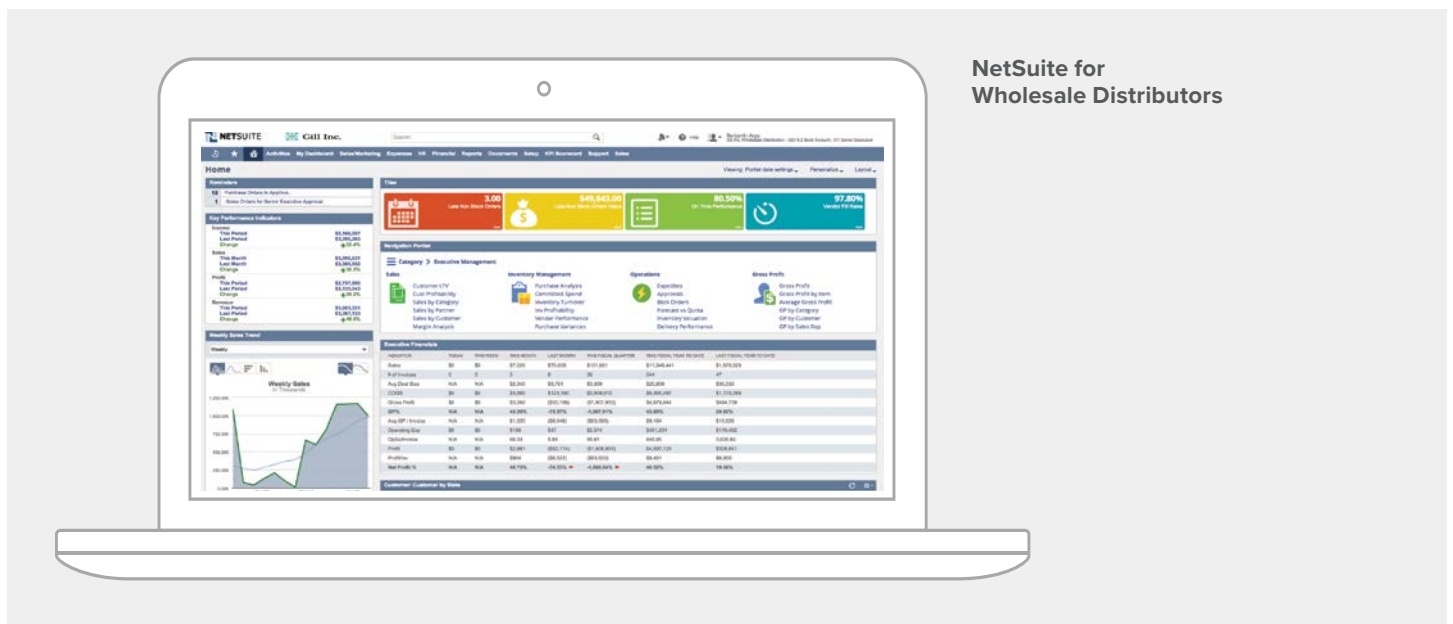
NetSuite for Wholesale Distributors

NETSUITE Cill Inc.

Activities My Dashboard Sales/Marketing Expenses HR Financial Reports Documents Setup KPI Scorecard Support Sales

Home

Reminders
12 Purchase Orders to Approve
1 Sales Orders for Senior Executive Approval

Key Performance Indicators
Income
This Period
Last Period
Change
Sales
This Month
Last Month
Change
Profit
This Period
Last Period
Change
Revenue
This Period
Last Period
Change

Weekly Sales Trend
Weekly
Weekly Sales

Tiles
3.00
$49,943.00
80.50%
97.80%

Navigation Portlet
Category > Executive Management
Sales
Customer LTV
Cust Profitability
Sales by Category
Sales by Partner
Sales by Customer
Margin Analysis
Inventory Management
Purchase Analysis
Committed Spend
Inventory Turnover
Inv Profitability
Vendor Performance
Purchase Variances
Operations
Expedites
Approvals
Back Orders
Forecast vs Quota
Inventory Valuation
Delivery Performance
Gross Profit
Gross Profit
Gross Profit by Item
Average Gross Profit
GP by Category
GP by Customer
GP by Sales Rep

Executive Financials
Sales
# of Invoices
Avg Deal Size
COGS
Gross Profit
GP%
Avg GP / Invoice
Operating Exp
OpEx/Invoice
Profit
Profit/Inv
Net Profit %

Customer Customer by State